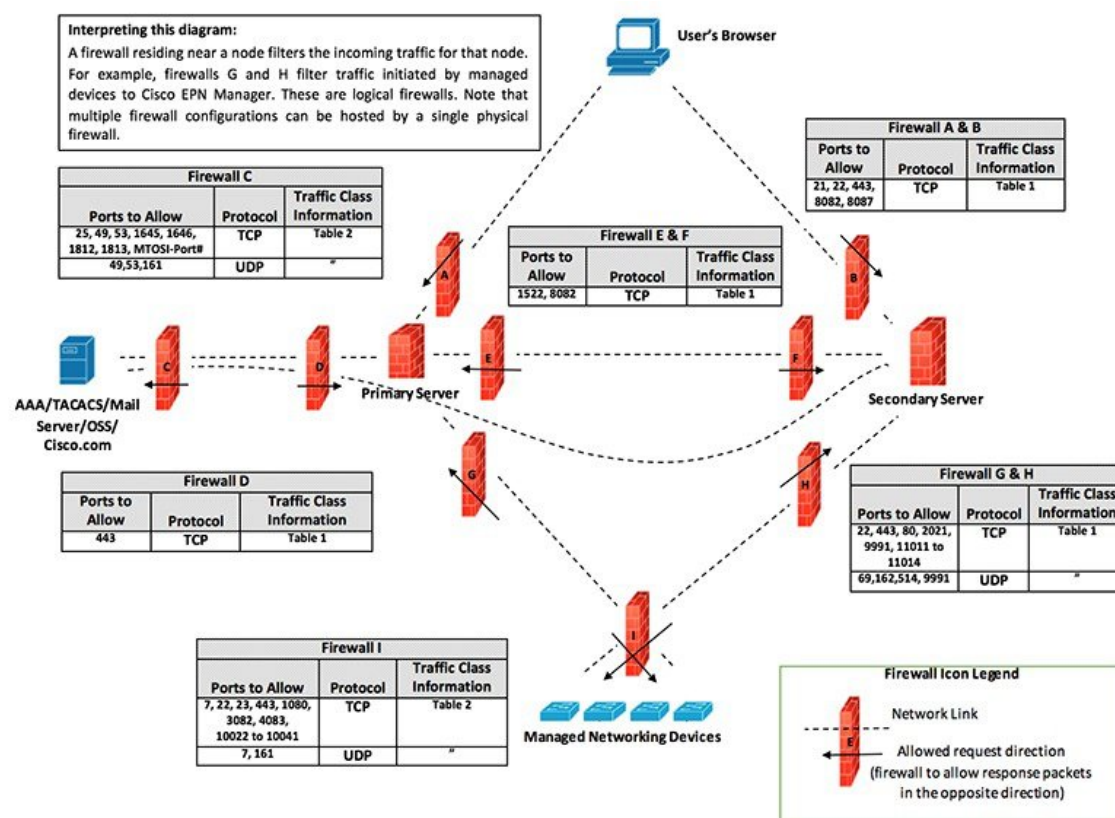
Interpreting this diagram:
A firewall residing near a node filters the incoming traffic for that node. For example, firewalls G and H filter traffic initiated by managed devices to Cisco EPN Manager. These are logical firewalls. Note that multiple firewall configurations can be hosted by a single physical firewall.

User's Browser

| Firewall A & B | | |
|---|---|---|
| Ports to Allow | Protocol | Traffic Class Information |
| 21, 22, 443, 8082, 8087 | TCP | Table 1 |

| Firewall C | | |
|---|---|---|
| Ports to Allow | Protocol | Traffic Class Information |
| 25, 49, 53, 1645, 1646, 1812, 1813, MTOSI-Port# | TCP | Table 2 |
| 49,53,161 | UDP | " |

| Firewall E & F | | |
|---|---|---|
| Ports to Allow | Protocol | Traffic Class Information |
| 1522, 8082 | TCP | Table 1 |

A

B

C

D

E

F

AAA/TACACS/Mail Server/OSS/ Cisco.com

Primary Server

Secondary Server

G

H

| Firewall D | | |
|---|---|---|
| Ports to Allow | Protocol | Traffic Class Information |
| 443 | TCP | Table 1 |

| Firewall G & H | | |
|---|---|---|
| Ports to Allow | Protocol | Traffic Class Information |
| 22, 443, 80, 2021, 9991, 11011 to 11014 | TCP | Table 1 |
| 69,162,514, 9991 | UDP | " |

I

| Firewall I | | |
|---|---|---|
| Ports to Allow | Protocol | Traffic Class Information |
| 7, 22, 23, 443, 1080, 3082, 4083, 10022 to 10041 | TCP | Table 2 |
| 7, 161 | UDP | " |

Managed Networking Devices

Firewall Icon Legend
Network Link
E
Allowed request direction (firewall to allow response packets in the opposite direction)